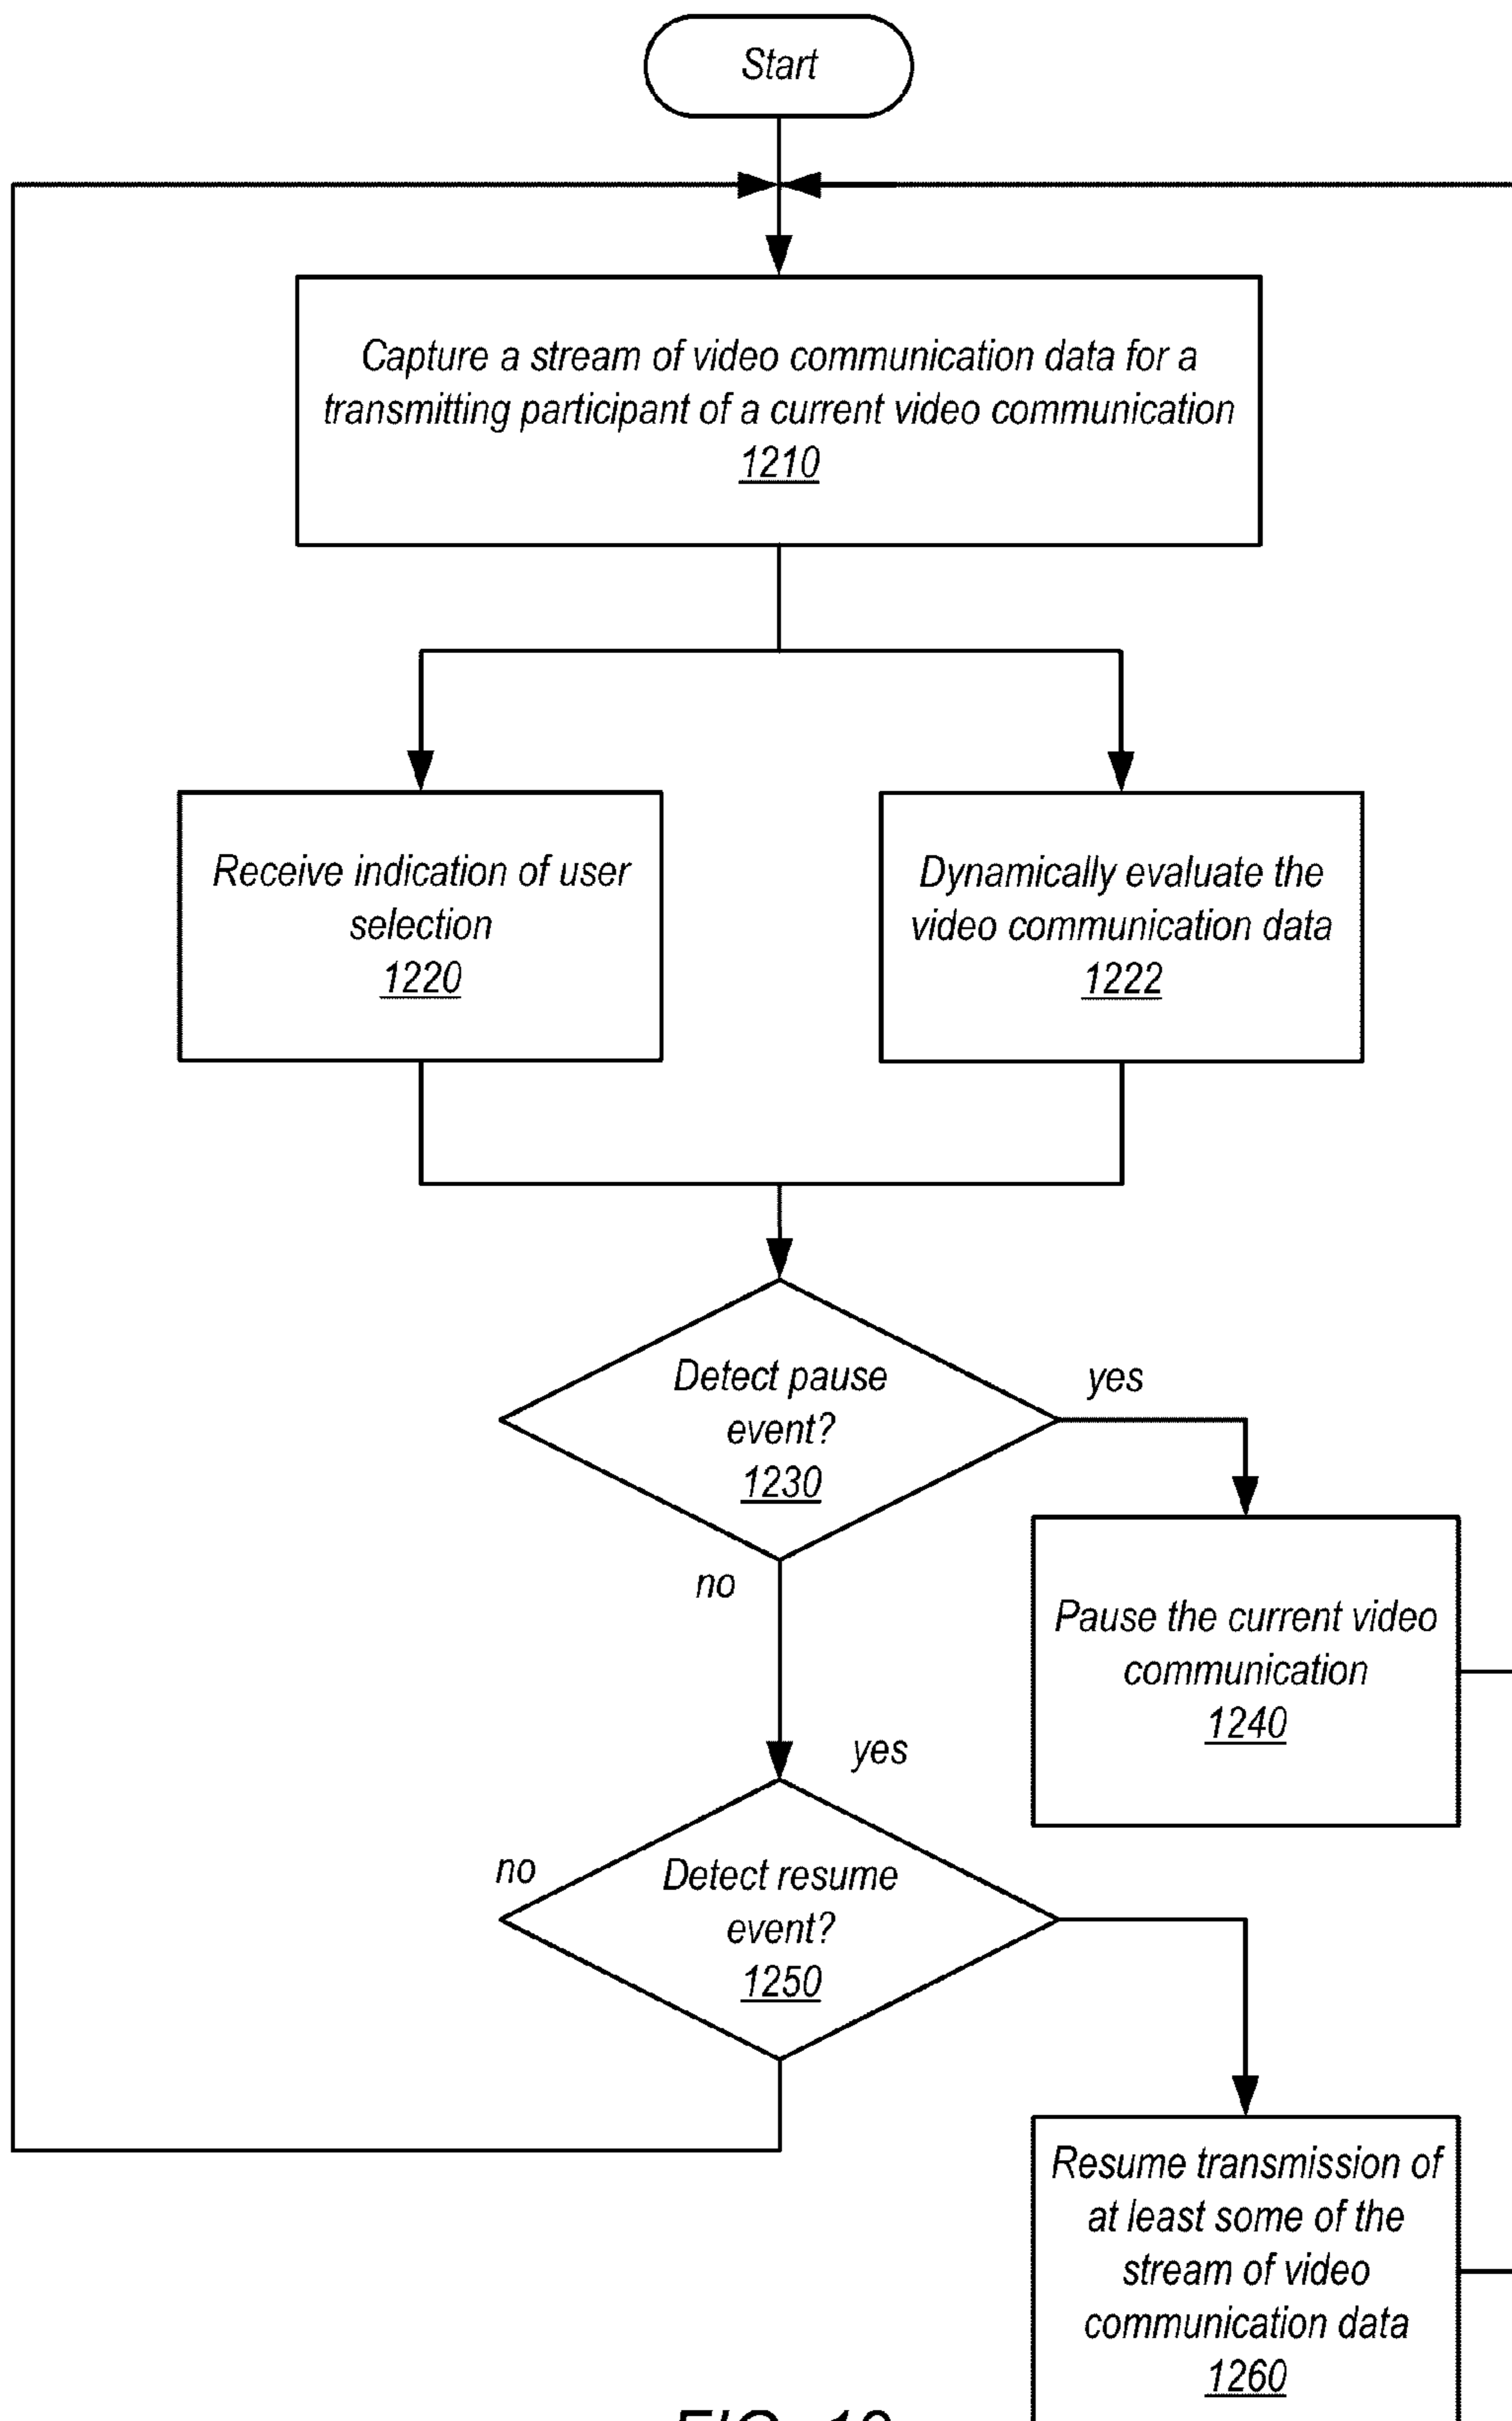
Start

Capture a stream of video communication data for a transmitting participant of a current video communication
1210

Receive indication of user selection
1220

Dynamically evaluate the video communication data
1222

Detect pause event?
1230

yes

Pause the current video communication
1240

no

yes

no

Detect resume event?
1250

Resume transmission of at least some of the stream of video communication data
1260

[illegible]